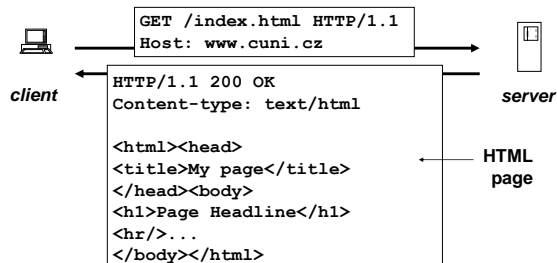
GET /index.html HTTP/1.1
Host: www.cuni.cz

client

server

HTTP/1.1 200 OK
Content-type: text/html

<html><head>
<title>My page</title>
</head><body>
<h1>Page Headline</h1>
<hr/>...
</body></html>

HTML page